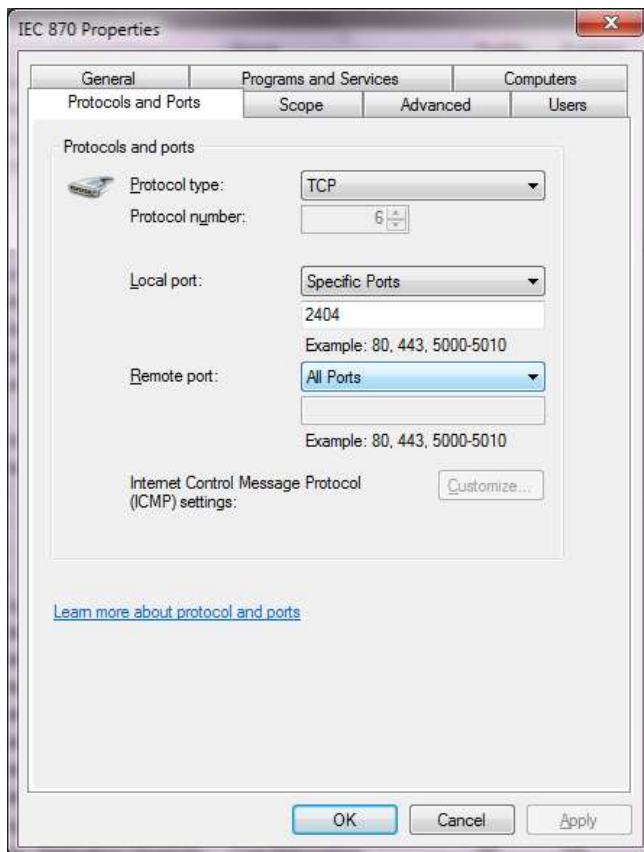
IEC 870 Properties

General
Programs and Services
Computers
Protocols and Ports
Scope
Advanced
Users

Protocols and ports

Protocol type: TCP

Protocol number: 6

Local port: Specific Ports

2404

Example: 80, 443, 5000-5010

Remote port: All Ports

Example: 80, 443, 5000-5010

Internet Control Message Protocol (ICMP) settings: Customize...

Learn more about protocol and ports

OK
Cancel
Apply